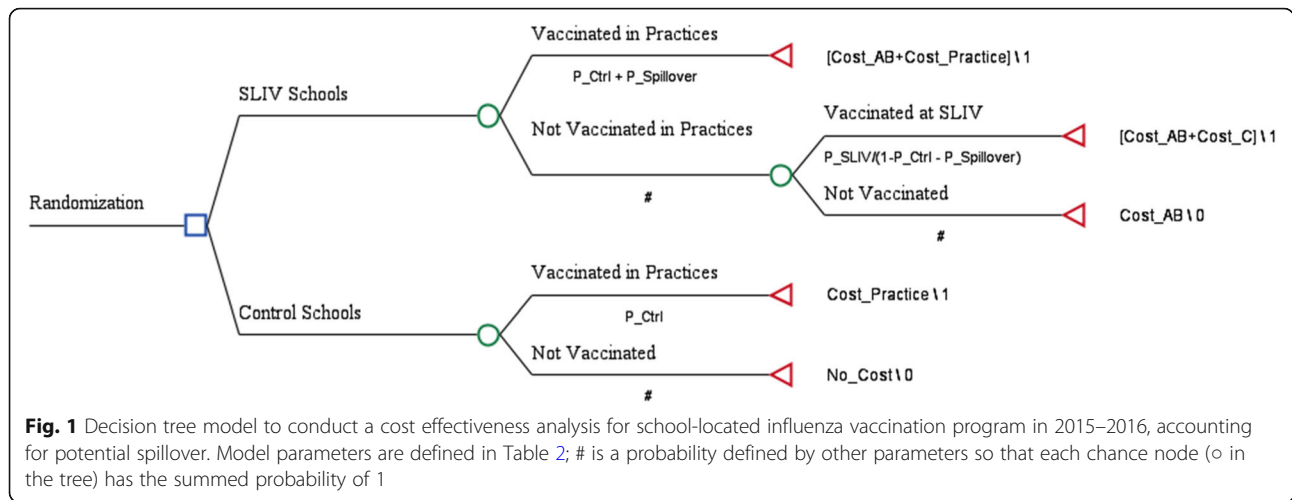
Randomization

SLIV Schools

Vaccinated in Practices

P_Ctrl + P_Spillover

[Cost_AB+Cost_Practice] \ 1

Not Vaccinated in Practices

#

Vaccinated at SLIV

P_SLIV/(1-P_Ctrl - P_Spillover)

[Cost_AB+Cost_C] \ 1

Not Vaccinated

#

Cost_AB \ 0

Control Schools

Vaccinated in Practices

P_Ctrl

Cost_Practice \ 1

Not Vaccinated

#

No_Cost \ 0

**Fig. 1** Decision tree model to conduct a cost effectiveness analysis for school-located influenza vaccination program in 2015–2016, accounting for potential spillover. Model parameters are defined in Table 2; # is a probability defined by other parameters so that each chance node (○ in the tree) has the summed probability of 1